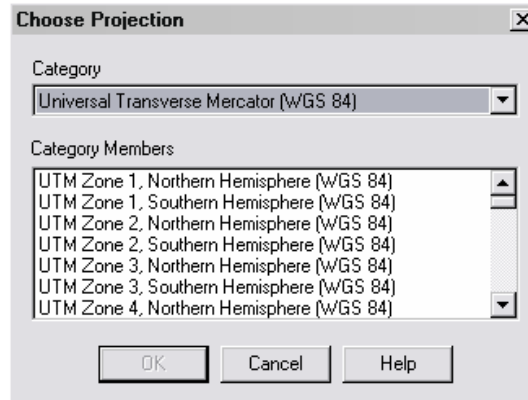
Choose Projection

×

Category

Universal Transverse Mercator (WGS 84)

Category Members

UTM Zone 1, Northern Hemisphere (WGS 84)
UTM Zone 1, Southern Hemisphere (WGS 84)
UTM Zone 2, Northern Hemisphere (WGS 84)
UTM Zone 2, Southern Hemisphere (WGS 84)
UTM Zone 3, Northern Hemisphere (WGS 84)
UTM Zone 3, Southern Hemisphere (WGS 84)
UTM Zone 4, Northern Hemisphere (WGS 84)

OK

Cancel

Help